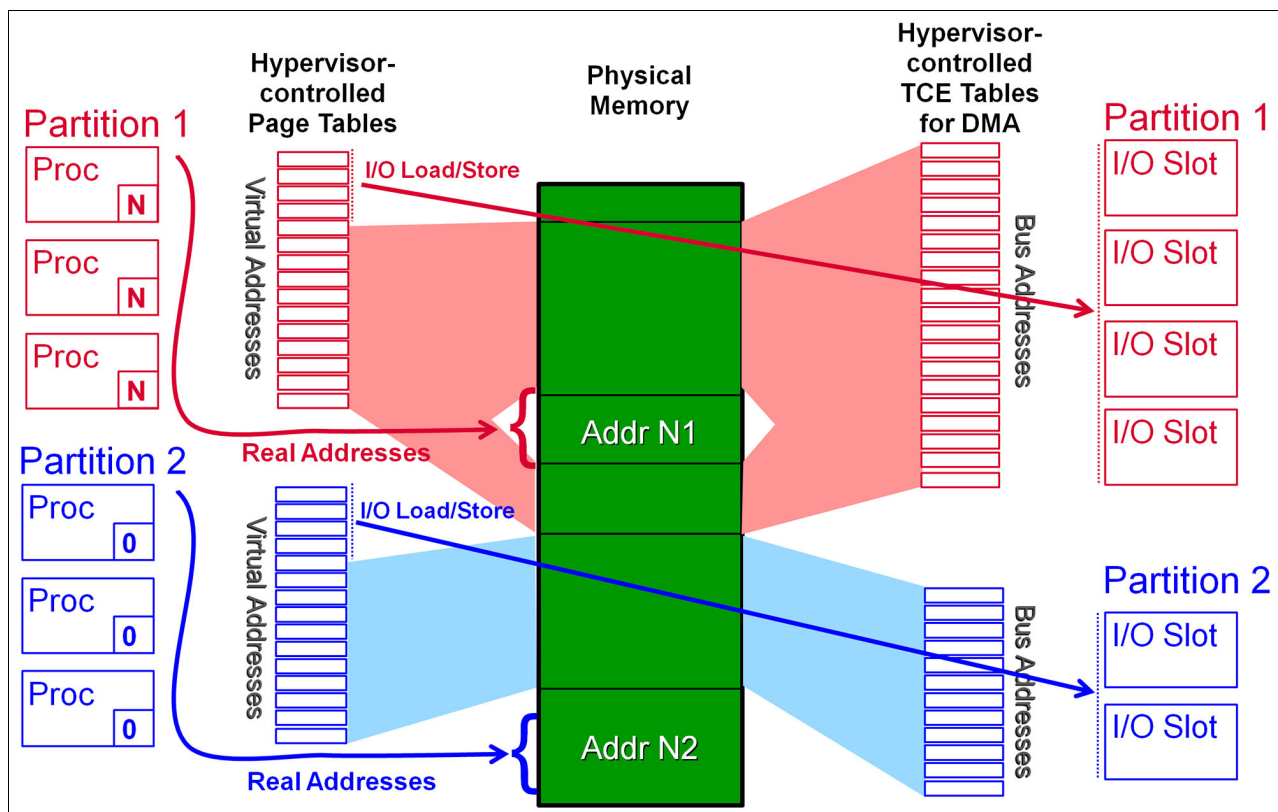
Hypervisor-controlled Page Tables

Physical Memory

Hypervisor-controlled TCE Tables for DMA

Partition 1

Proc N

Proc N

Proc N

I/O Load/Store

Virtual Addresses

Bus Addresses

Partition 1

I/O Slot

I/O Slot

I/O Slot

I/O Slot

Addr N1

Real Addresses

Partition 2

Proc 0

Proc 0

Proc 0

I/O Load/Store

Virtual Addresses

Bus Addresses

Partition 2

I/O Slot

I/O Slot

Addr N2

Real Addresses